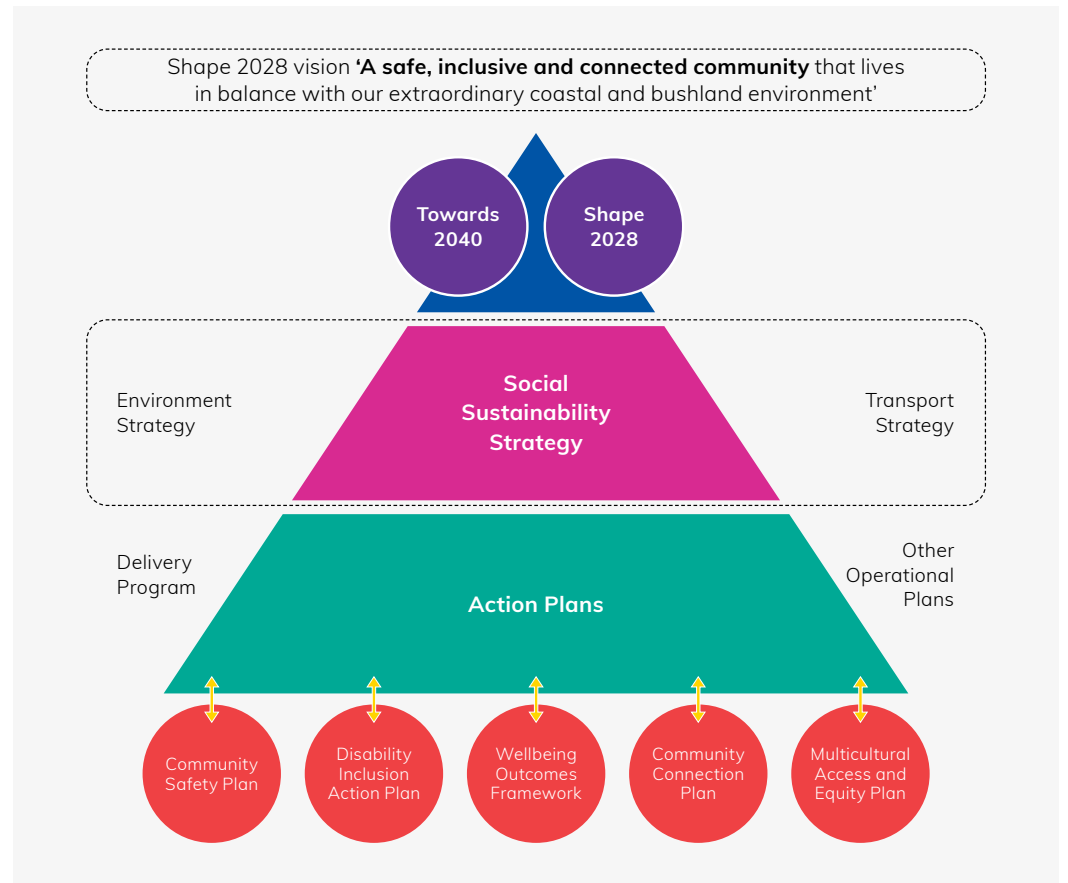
Shape 2028 vision **‘A safe, inclusive and connected community** that lives in balance with our extraordinary coastal and bushland environment’

Towards 2040

Shape 2028

Environment Strategy

Social Sustainability Strategy

Transport Strategy

Delivery Program

Action Plans

Other Operational Plans

Community Safety Plan

Disability Inclusion Action Plan

Wellbeing Outcomes Framework

Community Connection Plan

Multicultural Access and Equity Plan